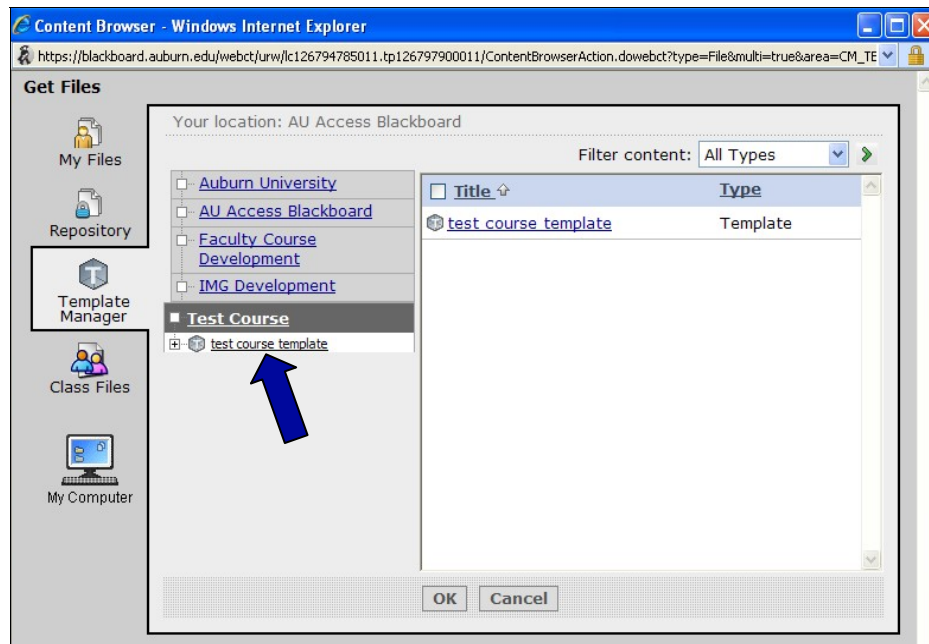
Content Browser - Windows Internet Explorer

https://blackboard.auburn.edu/webct/urw/lc126794785011.tp126797900011/ContentBrowserAction.dowebct?type=File&multi=true&area=CM_TE

Get Files

My Files

Repository

Template Manager

Class Files

My Computer

Your location: AU Access Blackboard

Filter content: All Types

Auburn University
AU Access Blackboard
Faculty Course Development
IMG Development
Test Course
test course template

| Title | Type |
|---|---|
| test course template | Template |

OK Cancel